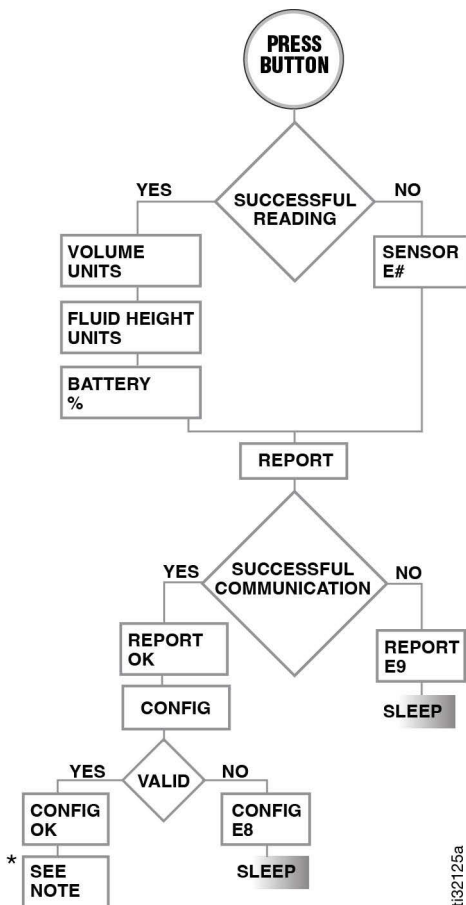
PRESS BUTTON

SUCCESSFUL READING

YES

NO

VOLUME UNITS

FLUID HEIGHT UNITS

BATTERY %

SENSOR E#

REPORT

SUCCESSFUL COMMUNICATION

YES

NO

REPORT OK

CONFIG

REPORT E9

SLEEP

VALID

YES

NO

CONFIG OK

CONFIG E8

*

SEE NOTE

SLEEP

ti32125a